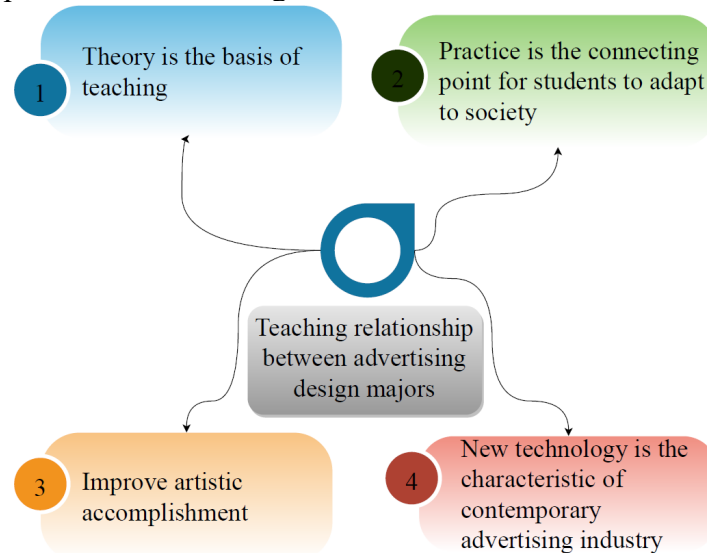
1
Theory is the basis of teaching

2
Practice is the connecting point for students to adapt to society

Teaching relationship between advertising design majors

3
Improve artistic accomplishment

4
New technology is the characteristic of contemporary advertising industry